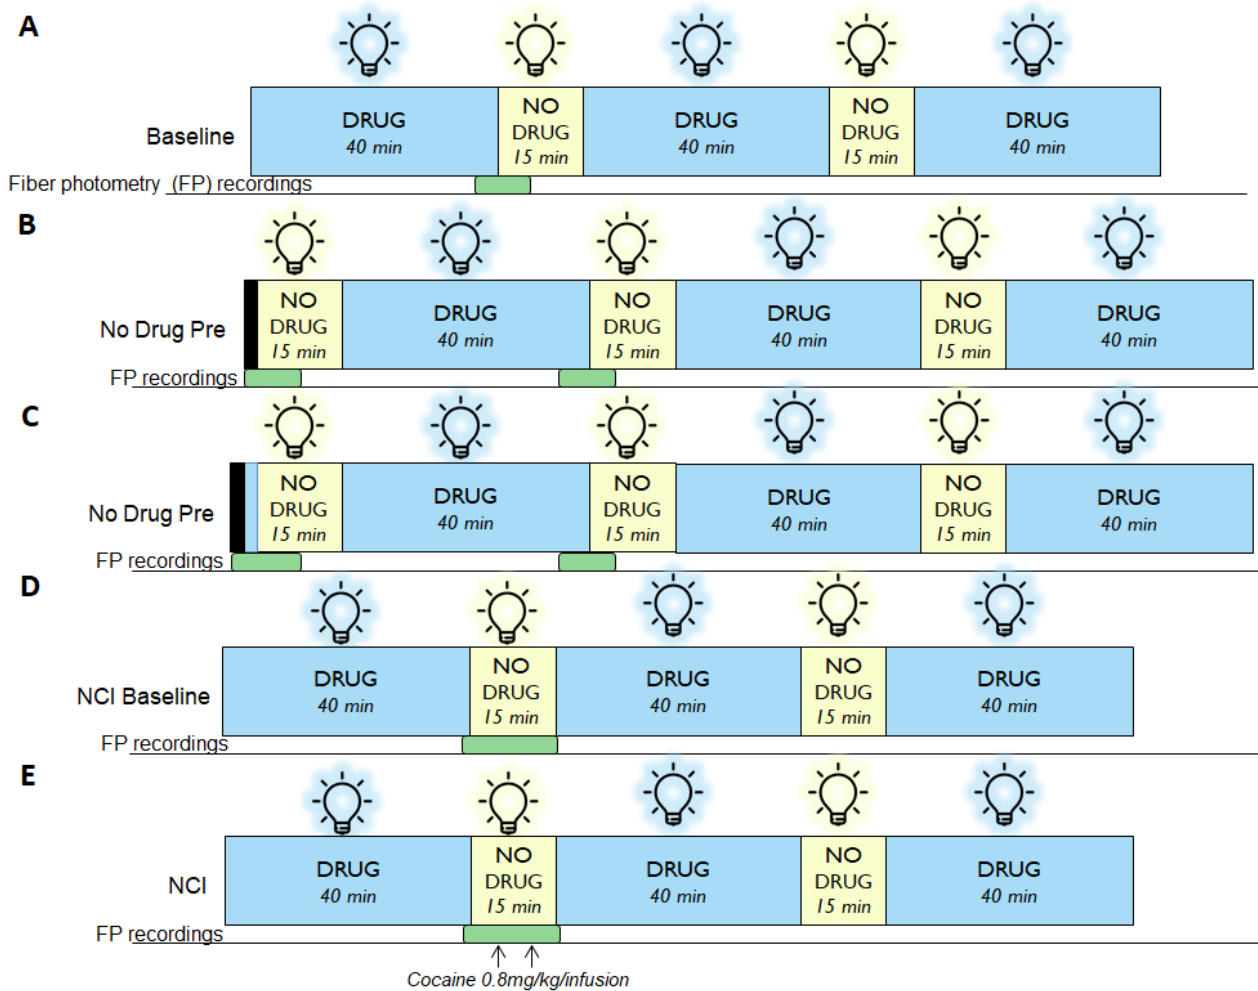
A

Baseline

| DRUG 40 min | NO DRUG 15 min | DRUG 40 min | NO DRUG 15 min | DRUG 40 min |
|---|---|---|---|---|

Fiber photometry (FP) recordings

B

No Drug Pre

| NO DRUG 15 min | DRUG 40 min | NO DRUG 15 min | DRUG 40 min | NO DRUG 15 min | DRUG 40 min |
|---|---|---|---|---|---|

FP recordings

C

No Drug Pre

| NO DRUG 15 min | DRUG 40 min | NO DRUG 15 min | DRUG 40 min | NO DRUG 15 min | DRUG 40 min |
|---|---|---|---|---|---|

FP recordings

D

NCI Baseline

| DRUG 40 min | NO DRUG 15 min | DRUG 40 min | NO DRUG 15 min | DRUG 40 min |
|---|---|---|---|---|

FP recordings

E

NCI

| DRUG 40 min | NO DRUG 15 min | DRUG 40 min | NO DRUG 15 min | DRUG 40 min |
|---|---|---|---|---|

FP recordings

Cocaine 0.8mg/kg/infusion